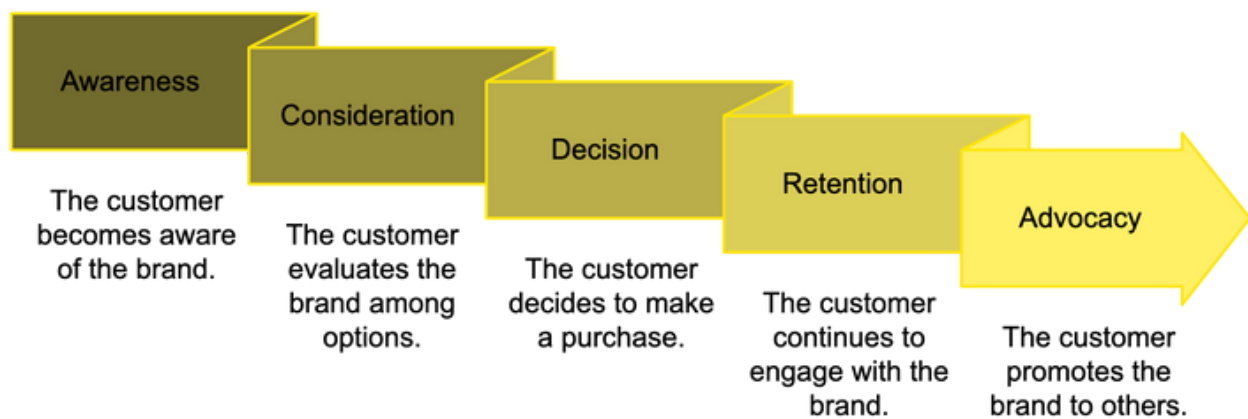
Awareness

The customer becomes aware of the brand.

Consideration

The customer evaluates the brand among options.

Decision

The customer decides to make a purchase.

Retention

The customer continues to engage with the brand.

Advocacy

The customer promotes the brand to others.